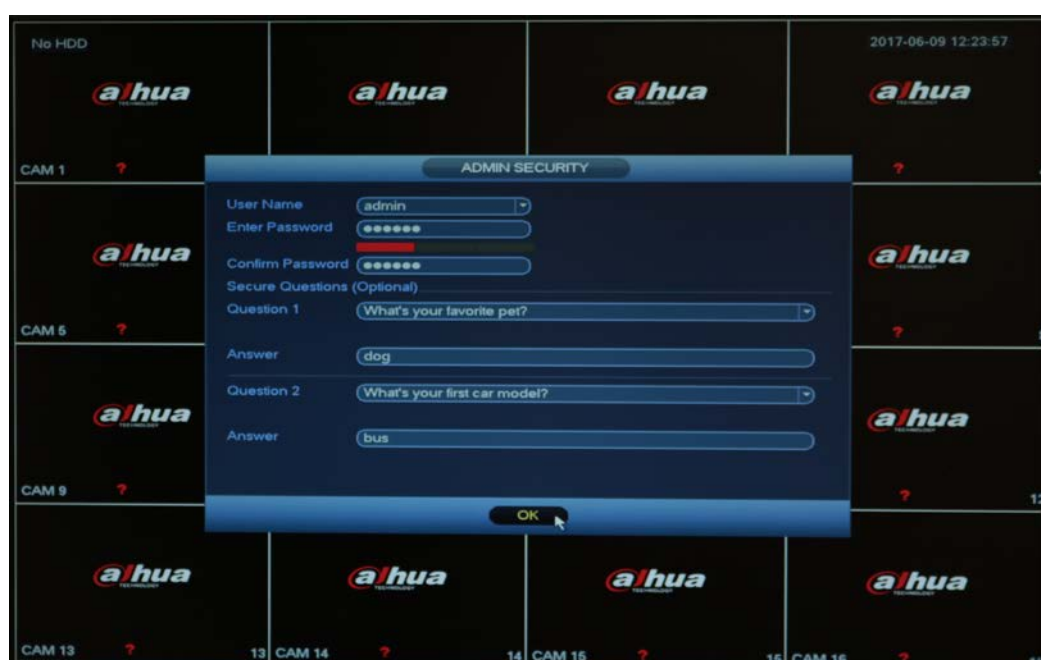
No HDD

2017-06-09 12:23:57

alhua

alhua

alhua

alhua

CAM 1 ?

?

ADMIN SECURITY

User Name admin

Enter Password ●●●●●●

Confirm Password ●●●●●●

Secure Questions (Optional)

Question 1 What's your favorite pet?

Answer dog

Question 2 What's your first car model?

Answer bus

OK

alhua

alhua

CAM 5 ?

?

alhua

alhua

CAM 9 ?

? 1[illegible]

alhua

alhua

alhua

alhua

CAM 13 ? 13 CAM 14 ? 14 CAM 15 ? 15 CAM 16 ?